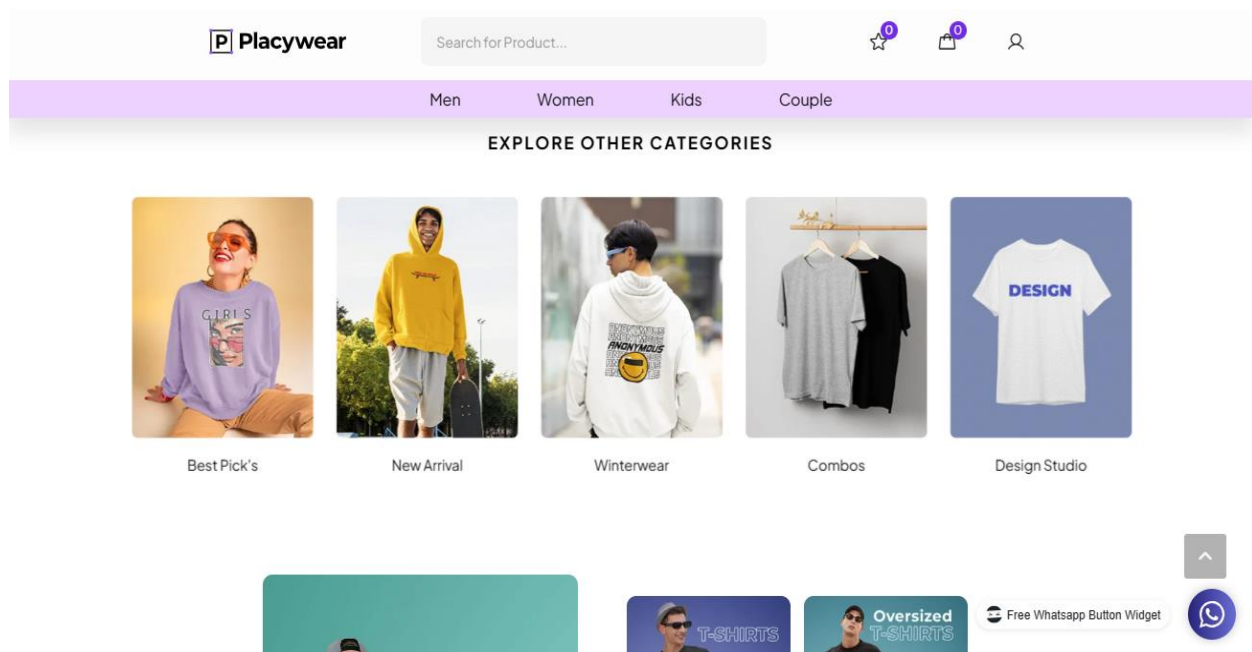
P Placywear

Search for Product...

0 0

Men Women Kids Couple

EXPLORE OTHER CATEGORIES

GIRLS

ANONYMOUS

DESIGN

Best Pick's

New Arrival

Winterwear

Combos

Design Studio

T-SHIRTS

Oversized T-SHIRTS

Free Whatsapp Button Widget